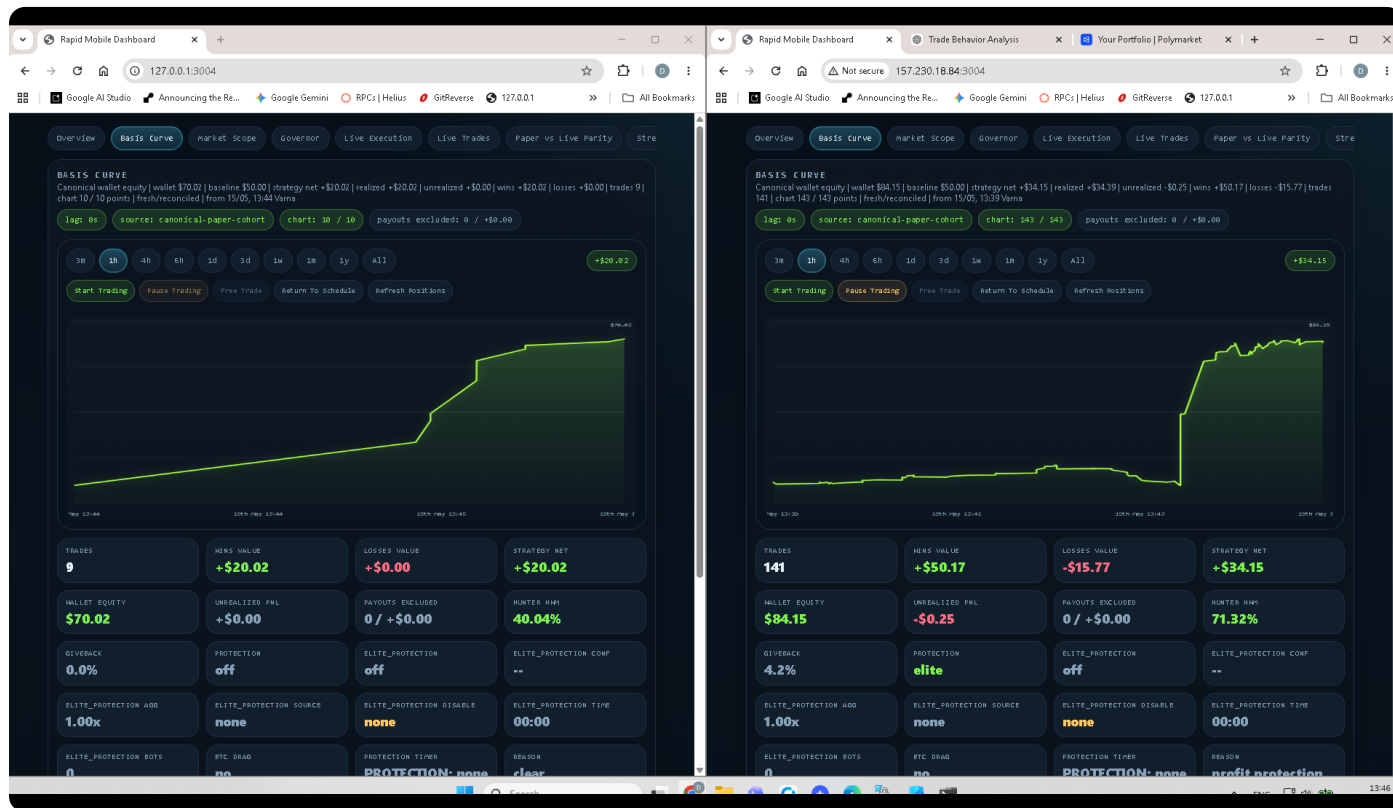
Rapid Mobile Dashboard
127.0.0.1:3004
Google AI Studio | Announcing the Re... | Google Gemini | RPCs | Helius | GitReverse | 127.0.0.1 | All Bookmarks

Overview | Basis Curve | Market Scope | Governor | Live Execution | Live Trades | Paper vs Live Parity | Stre

BASIS CURVE
Canonical wallet equity | wallet $70.02 | baseline $50.00 | strategy net +$20.02 | realized +$20.02 | unrealized +$0.00 | wins +$20.02 | losses +$0.00 | trades 9 | chart 10 / 10 points | fresh/reconciled | from 15/05, 13:44 Varna

lag: 0s | source: canonical-paper-cohort | chart: 10 / 10 | payouts excluded: 0 / +$0.00

3m | 1h | 4h | 6h | 1d | 3d | 1w | 1m | 1y | All | +$20.02

Start Trading | Pause Trading | Free Trade | Return To Schedule | Refresh Positions

$70.02
May 13:44 | 15th May 13:44 | 15th May 13:45 | 15th May 1

| TRADES | WINS VALUE | LOSSES VALUE | STRATEGY NET |
|---|---|---|---|
| 9 | +$20.02 | +$0.00 | +$20.02 |
| WALLET EQUITY | UNREALIZED PNL | PAYOUTS EXCLUDED | HUNTER HWM |
| $70.02 | +$0.00 | 0 / +$0.00 | 40.04% |
| GIVEBACK | PROTECTION | ELITE_PROTECTION | ELITE_PROTECTION CONF |
| 0.0% | off | off | -- |
| ELITE_PROTECTION AGG | ELITE_PROTECTION SOURCE | ELITE_PROTECTION DISABLE | ELITE_PROTECTION TIME |
| 1.00x | none | none | 00:00 |
| ELITE_PROTECTION BOTS | BTC DRAG | PROTECTION TIMER | REASON |
| 0 | no | PROTECTION: none | clear |

Rapid Mobile Dashboard | Trade Behavior Analysis | Your Portfolio | Polymarket
Not secure 157.230.18.84:3004
Google AI Studio | Announcing the Re... | Google Gemini | RPCs | Helius | GitReverse | 127.0.0.1 | All Bookmarks

Overview | Basis Curve | Market Scope | Governor | Live Execution | Live Trades | Paper vs Live Parity | Stre

BASIS CURVE
Canonical wallet equity | wallet $84.15 | baseline $50.00 | strategy net +$34.15 | realized +$34.39 | unrealized -$0.25 | wins +$50.17 | losses -$15.77 | trades 141 | chart 143 / 143 points | fresh/reconciled | from 15/05, 13:39 Varna

lag: 0s | source: canonical-paper-cohort | chart: 143 / 143 | payouts excluded: 0 / +$0.00

3m | 1h | 4h | 6h | 1d | 3d | 1w | 1m | 1y | All | +$34.15

Start Trading | Pause Trading | Free Trade | Return To Schedule | Refresh Positions

$84.15
May 13:39 | 15th May 13:41 | 15th May 13:43 | 15th May 1

| TRADES | WINS VALUE | LOSSES VALUE | STRATEGY NET |
|---|---|---|---|
| 141 | +$50.17 | -$15.77 | +$34.15 |
| WALLET EQUITY | UNREALIZED PNL | PAYOUTS EXCLUDED | HUNTER HWM |
| $84.15 | -$0.25 | 0 / +$0.00 | 71.32% |
| GIVEBACK | PROTECTION | ELITE_PROTECTION | ELITE_PROTECTION CONF |
| 4.2% | elite | off | -- |
| ELITE_PROTECTION AGG | ELITE_PROTECTION SOURCE | ELITE_PROTECTION DISABLE | ELITE_PROTECTION TIME |
| 1.00x | none | none | 00:00 |
| ELITE_PROTECTION BOTS | BTC DRAG | PROTECTION TIMER | REASON |
| 0 | no | PROTECTION: none | profit protection |

Search
13:46